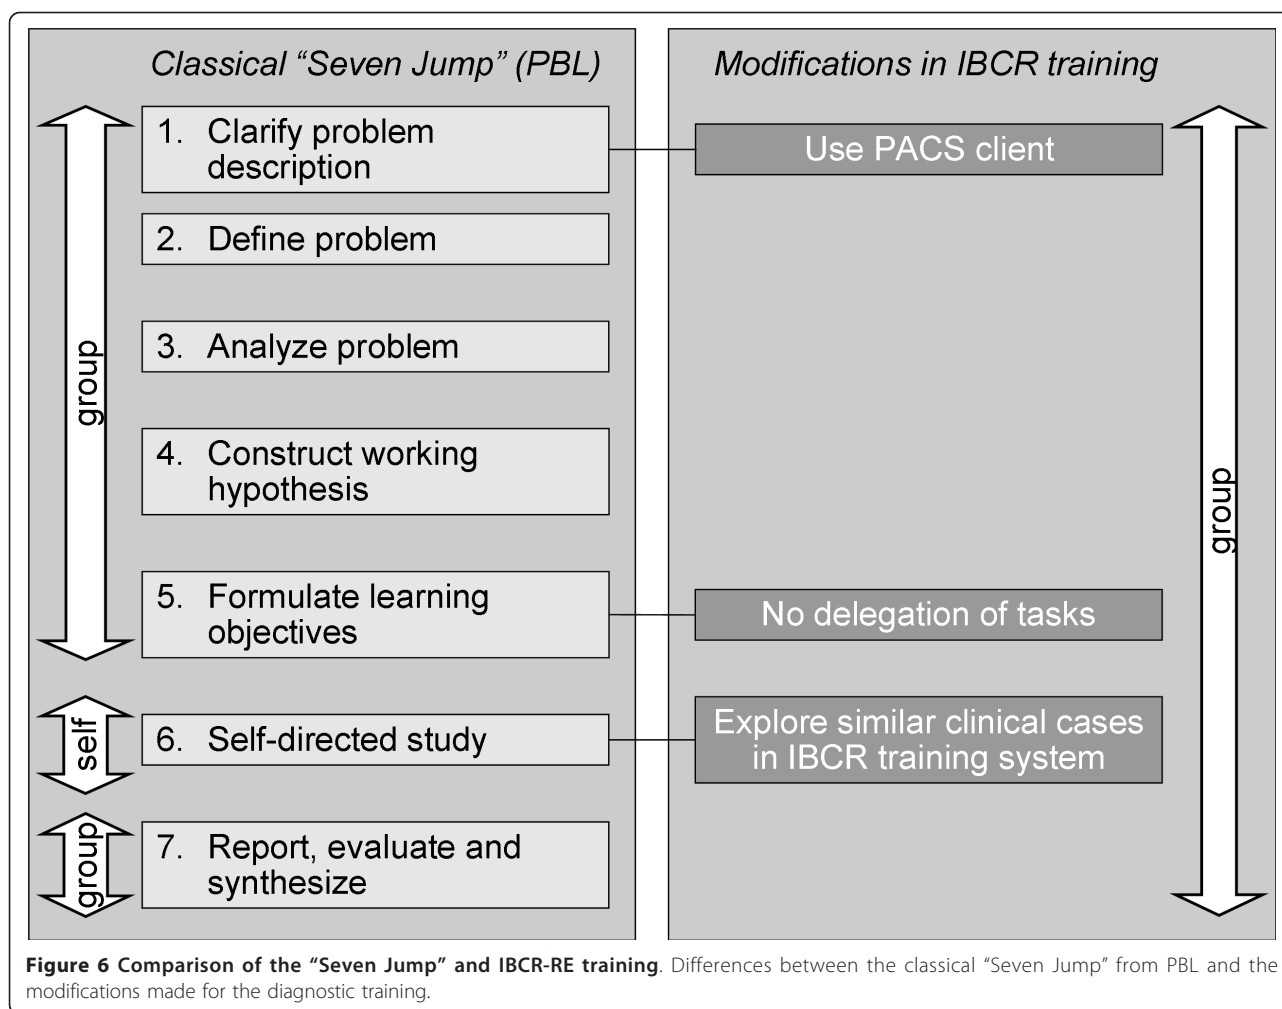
Classical “Seven Jump” (PBL)

Modifications in IBCR training

group

1. Clarify problem description

Use PACS client

2. Define problem

3. Analyze problem

4. Construct working hypothesis

5. Formulate learning objectives

No delegation of tasks

self

6. Self-directed study

Explore similar clinical cases in IBCR training system

group

7. Report, evaluate and synthesize

group

**Figure 6 Comparison of the “Seven Jump” and IBCR-RE training**. Differences between the classical “Seven Jump” from PBL and the modifications made for the diagnostic training.